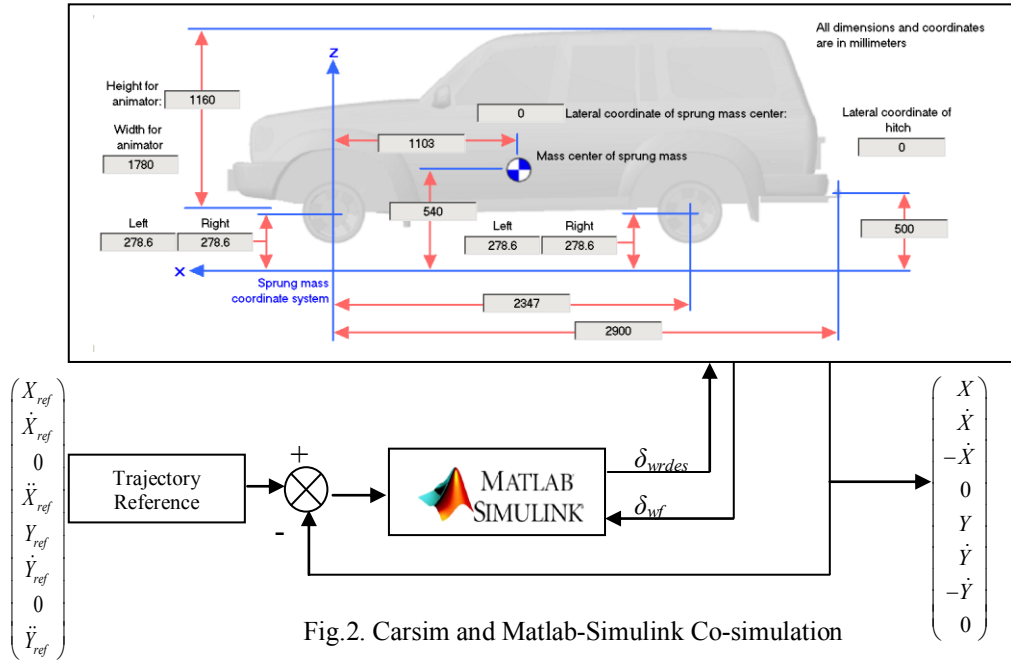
All dimensions and coordinates are in millimeters

Height for animator: 1160

Width for animator 1780

Z

0 Lateral coordinate of sprung mass center:

Lateral coordinate of hitch 0

1103

Mass center of sprung mass

540

Left Right
278.6 278.6

Left Right
278.6 278.6

500

X

Sprung mass coordinate system

2347

2900

$\begin{pmatrix} X_{ref} \\ \dot{X}_{ref} \\ 0 \\ \ddot{X}_{ref} \\ Y_{ref} \\ \dot{Y}_{ref} \\ 0 \\ \ddot{Y}_{ref} \end{pmatrix}$

Trajectory Reference

+

-

MATLAB SIMULINK®

$\delta_{wrdes}$

$\delta_{wf}$

$\begin{pmatrix} X \\ \dot{X} \\ -\dot{X} \\ 0 \\ Y \\ \dot{Y} \\ -\dot{Y} \\ 0 \end{pmatrix}$

Fig.2. Carsim and Matlab-Simulink Co-simulation